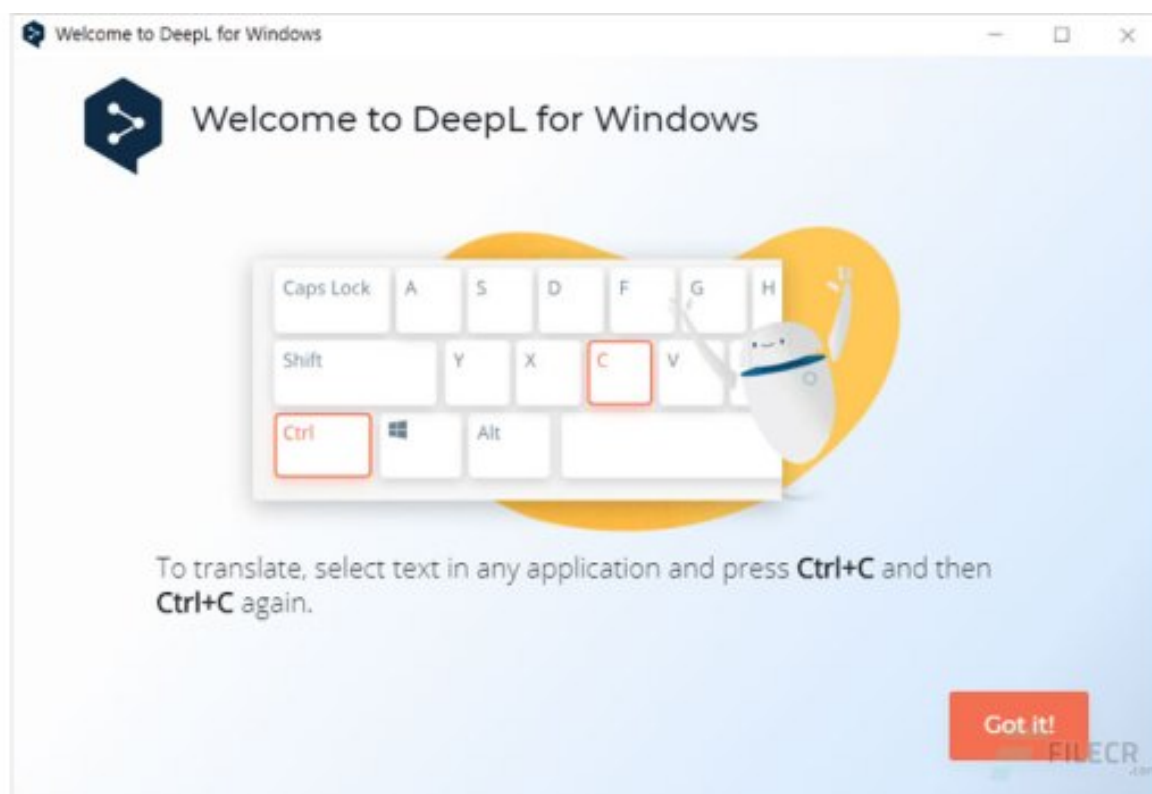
Welcome to DeepL for Windows

Welcome to DeepL for Windows

Caps Lock A S D F G H
Shift Y X C V
Ctrl Alt

To translate, select text in any application and press **Ctrl+C** and then **Ctrl+C** again.

Got it!

FILECR